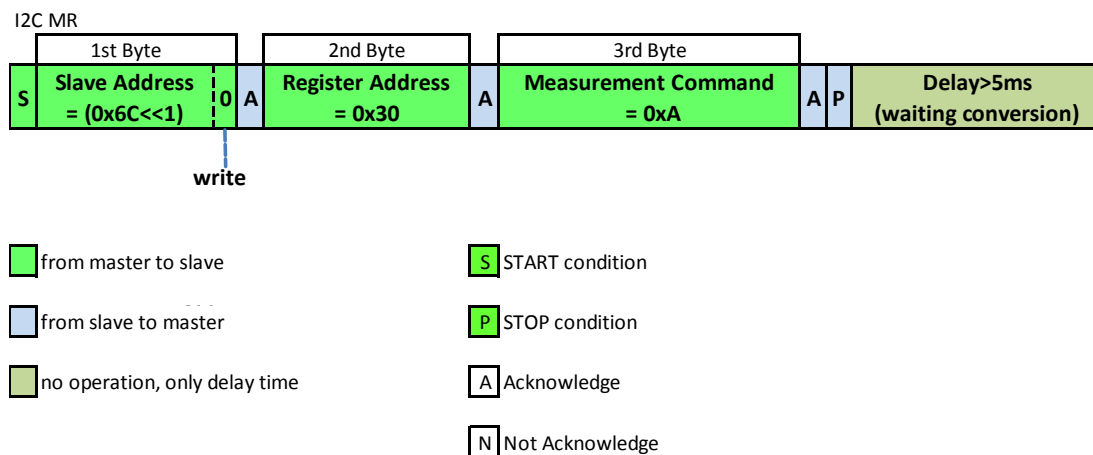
I2C MR

1st Byte

2nd Byte

3rd Byte

S

Slave Address = (0x6C<<1)

0

A

Register Address = 0x30

A

Measurement Command = 0xA

A

P

Delay>5ms (waiting conversion)

write

from master to slave

from slave to master

no operation, only delay time

S START condition

P STOP condition

A Acknowledge

N Not Acknowledge